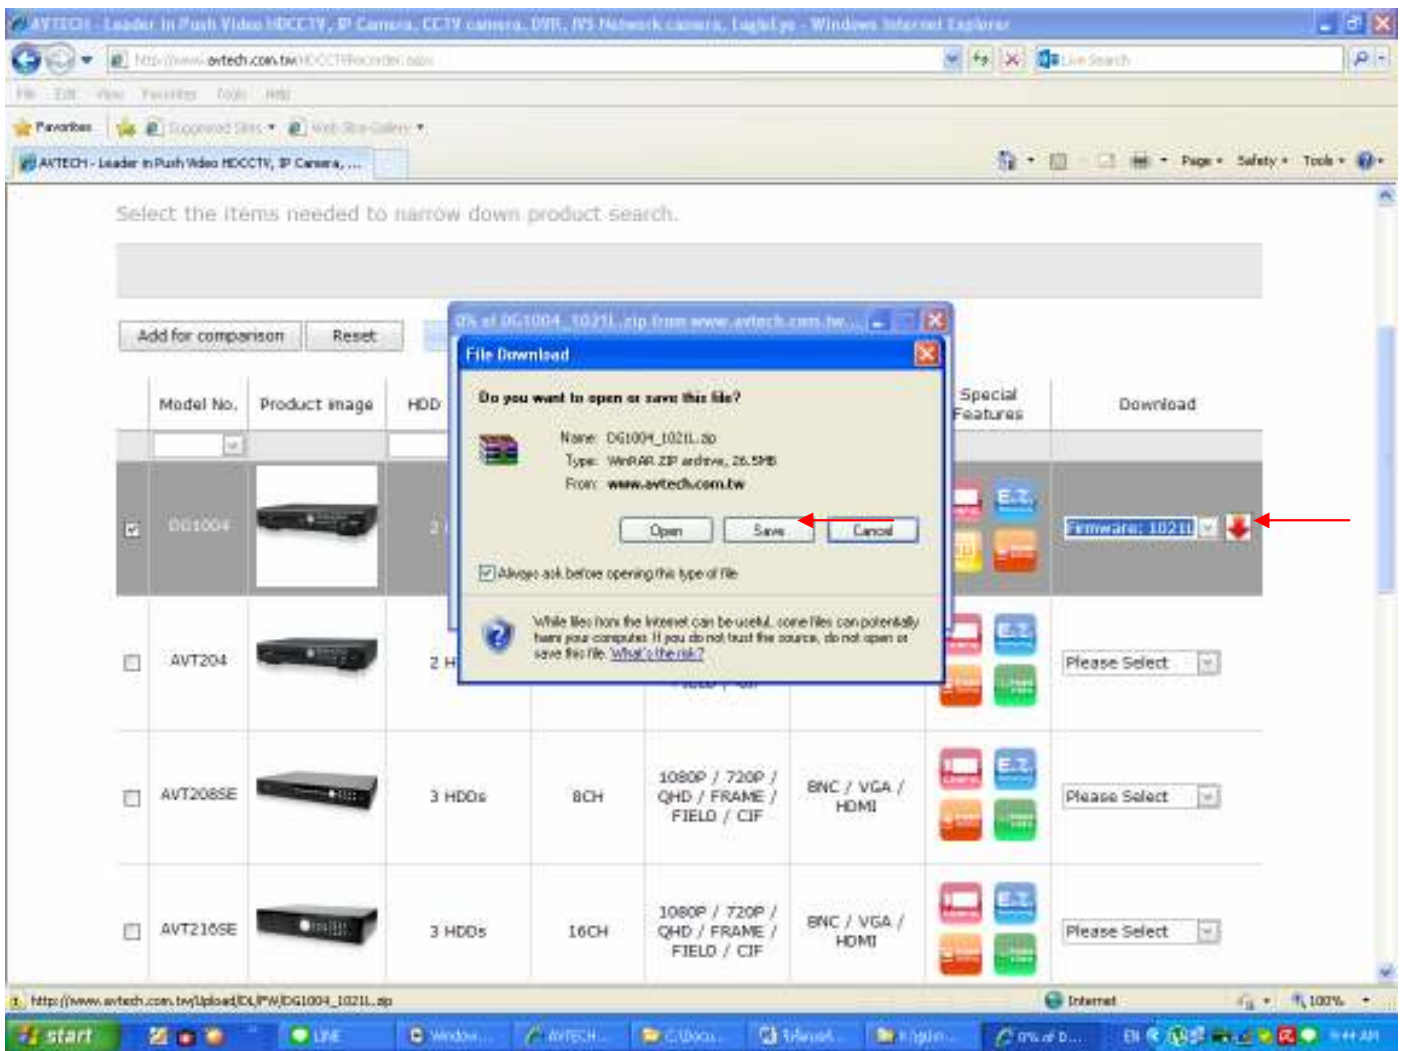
AVTECH - Leader in Push Video HDCCTV, IP Camera, CCTV camera, DVR, NVS Network camera, Logistys - Windows Internet Explorer

http://www.avtech.com.tw/HDCCTVRecorder.aspx

Live Search

File Edit View Favorites Tools Help

Favorites Suggested Sites Web Slice Gallery

AVTECH - Leader in Push Video HDCCTV, IP Camera, ...

Page Safety Tools

Select the items needed to narrow down product search.

Add for comparison Reset

| | Model No. | Product image | HDD | | | | Special Features | Download |
|---|---|---|---|---|---|---|---|---|
| ☑ | DG1004 | | 2 | | | | E.Z. | Firmware: 1021L |
| ☐ | AVT204 | | 2 H | | FIELD / CIF | | E.Z. | Please Select |
| ☐ | AVT208SE | | 3 HDDs | 8CH | 1080P / 720P / QHD / FRAME / FIELD / CIF | BNC / VGA / HDMI | E.Z. | Please Select |
| ☐ | AVT216SE | | 3 HDDs | 16CH | 1080P / 720P / QHD / FRAME / FIELD / CIF | BNC / VGA / HDMI | E.Z. | Please Select |

0% of DG1004_1021L.zip from www.avtech.com.tw...

File Download

Do you want to open or save this file?

Name: DG1004_1021L.zip
Type: WinRAR ZIP archive, 26.5MB
From: www.avtech.com.tw

Open Save Cancel

☑ Always ask before opening this type of file

While files from the Internet can be useful, some files can potentially harm your computer. If you do not trust the source, do not open or save this file. What's the risk?

http://www.avtech.com.tw/Upload/DL/FW/DG1004_1021L.zip

Internet 100%

start LINE Window... AVTECH... C:\Docu... Manual... English... 0% of D... EN 9:44 AM